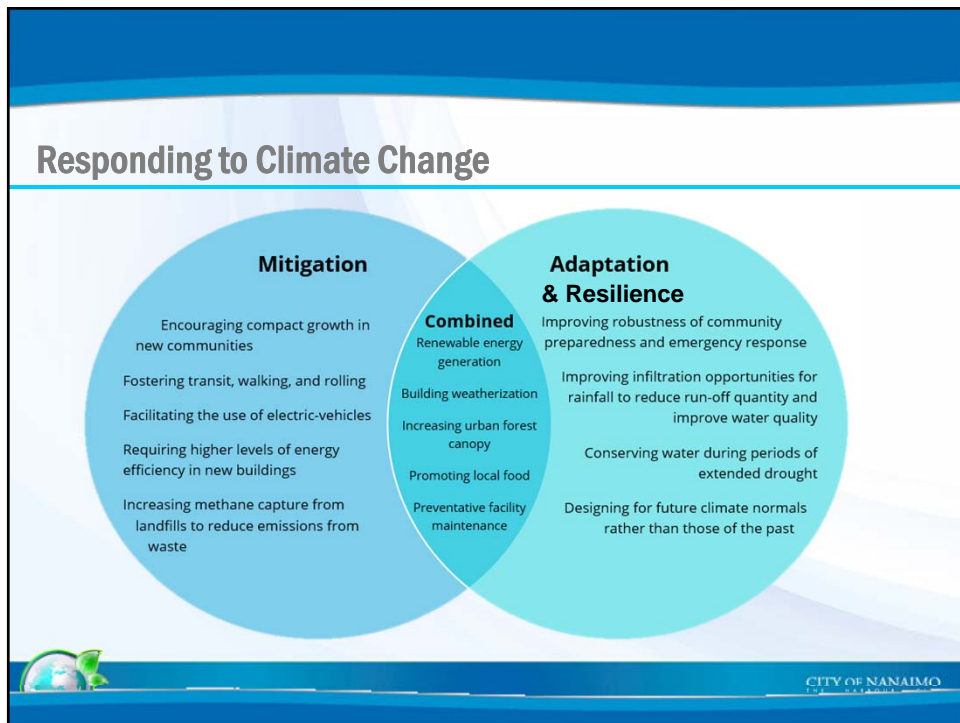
Responding to Climate Change

Mitigation

Encouraging compact growth in new communities

Fostering transit, walking, and rolling

Facilitating the use of electric-vehicles

Requiring higher levels of energy efficiency in new buildings

Increasing methane capture from landfills to reduce emissions from waste

Combined

Renewable energy generation

Building weatherization

Increasing urban forest canopy

Promoting local food

Preventative facility maintenance

Adaptation & Resilience

Improving robustness of community preparedness and emergency response

Improving infiltration opportunities for rainfall to reduce run-off quantity and improve water quality

Conserving water during periods of extended drought

Designing for future climate normals rather than those of the past

CITY OF NANAIMO
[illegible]